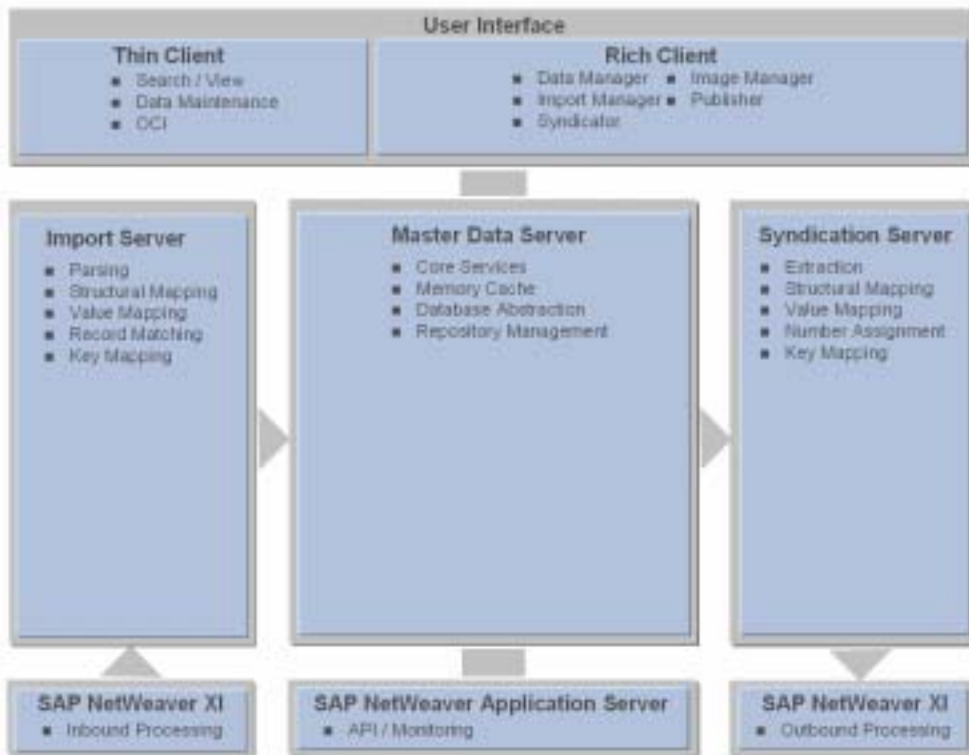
User Interface

Thin Client
- Search / View
- Data Maintenance
- OCI

Rich Client
- Data Manager
- Image Manager
- Import Manager
- Publisher
- Syndicator

Import Server
- Parsing
- Structural Mapping
- Value Mapping
- Record Matching
- Key Mapping

Master Data Server
- Core Services
- Memory Cache
- Database Abstraction
- Repository Management

Syndication Server
- Extraction
- Structural Mapping
- Value Mapping
- Number Assignment
- Key Mapping

SAP NetWeaver XI
- Inbound Processing

SAP NetWeaver Application Server
- API / Monitoring

SAP NetWeaver XI
- Outbound Processing